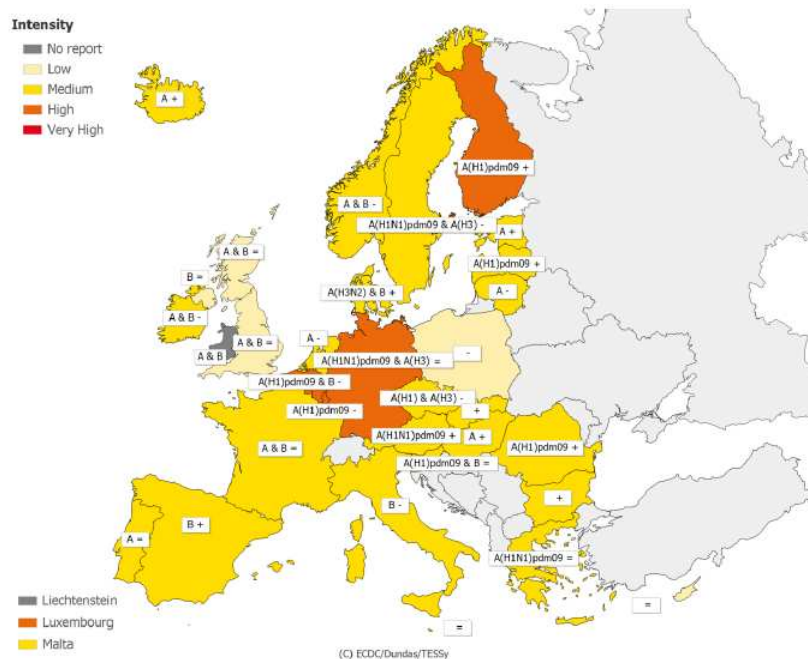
Intensity
No report
Low
Medium
High
Very High

A +

A(H1)pdm09 +

A & B -

A(H1N1)pdm09 & A(H3) -

A +

A & B =

A(H1)pdm09 +

B =

A(H3N2) & B +

A -

A & B -

A & B =

A -

A & B

A(H1N1)pdm09 & A(H3) =

-

A(H1)pdm09 & B -

A(H1) & A(H3) -

A(H1)pdm09 -

+

A(H1N1)pdm09 +

A +

A(H1)pdm09 +

A & B =

A(H1)pdm09 & B =

+

B +

B -

A =

A(H1N1)pdm09 =

=

=

Liechtenstein
Luxembourg
Malta

(C) ECDC/Dundas/TESSy